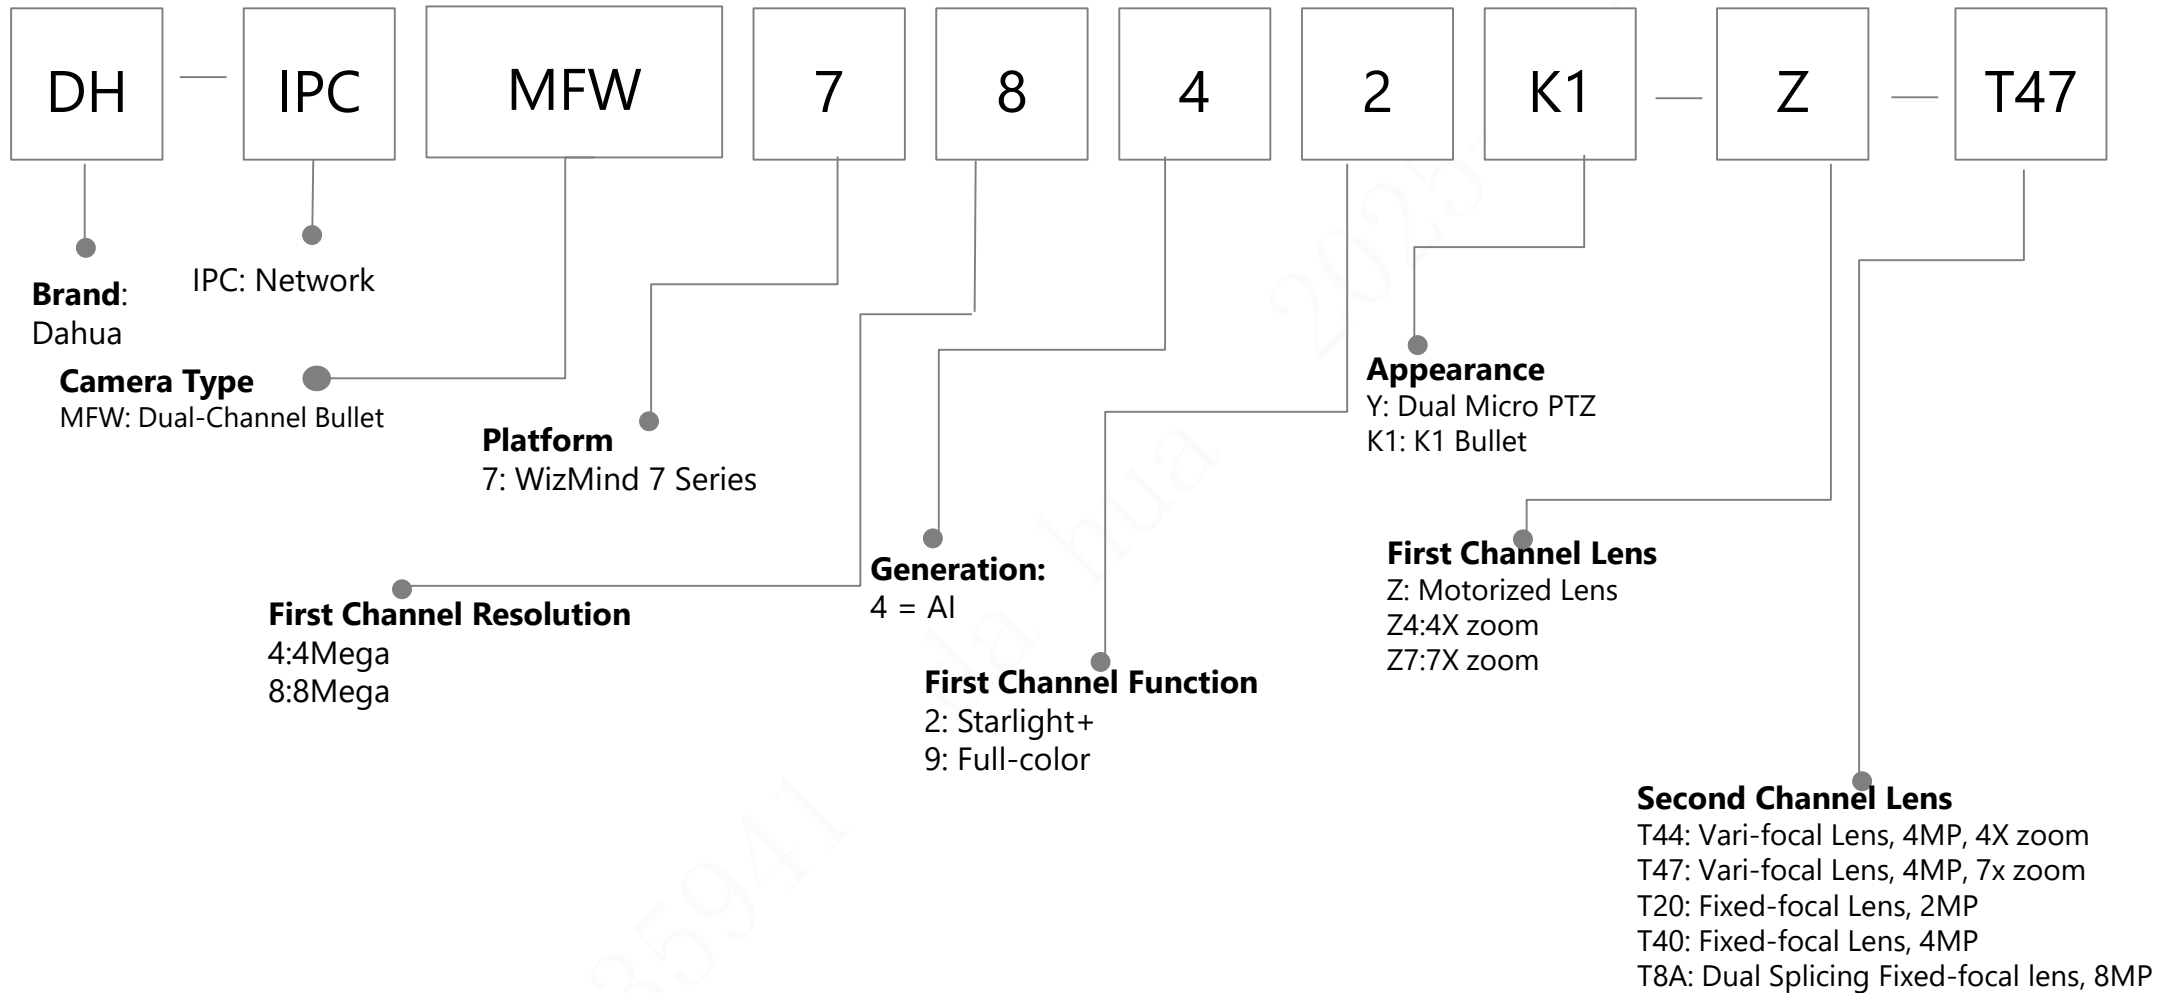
DH — IPC MFW 7 8 4 2 K1 — Z — T47

**Brand**: Dahua

IPC: Network

**Camera Type**
MFW: Dual-Channel Bullet

**Platform**
7: WizMind 7 Series

**First Channel Resolution**
4:4Mega
8:8Mega

**Generation:**
4 = AI

**First Channel Function**
2: Starlight+
9: Full-color

**Appearance**
Y: Dual Micro PTZ
K1: K1 Bullet

**First Channel Lens**
Z: Motorized Lens
Z4:4X zoom
Z7:7X zoom

**Second Channel Lens**
T44: Vari-focal Lens, 4MP, 4X zoom
T47: Vari-focal Lens, 4MP, 7x zoom
T20: Fixed-focal Lens, 2MP
T40: Fixed-focal Lens, 4MP
T8A: Dual Splicing Fixed-focal lens, 8MP